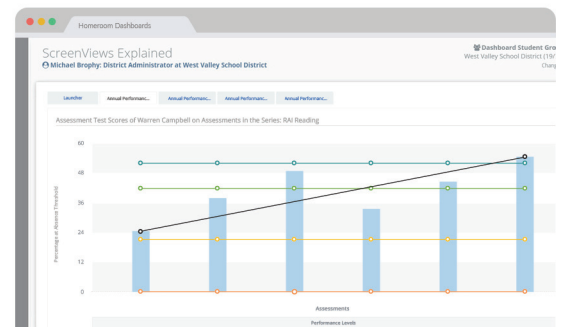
Homeroom Dashboards

ScreenViews Explained
Michael Brophy: District Administrator at West Valley School District

Dashboard Student Gro
West Valley School District (19/
Chang

Launcher | Annual Performanc... | Annual Performanc... | Annual Performanc... | Annual Performanc...

Assessment Test Scores of Warren Campbell on Assessments in the Series: RAI Reading

60
48
36
24
12
0

Percentage at Above Threshold

Assessments

Performance Levels